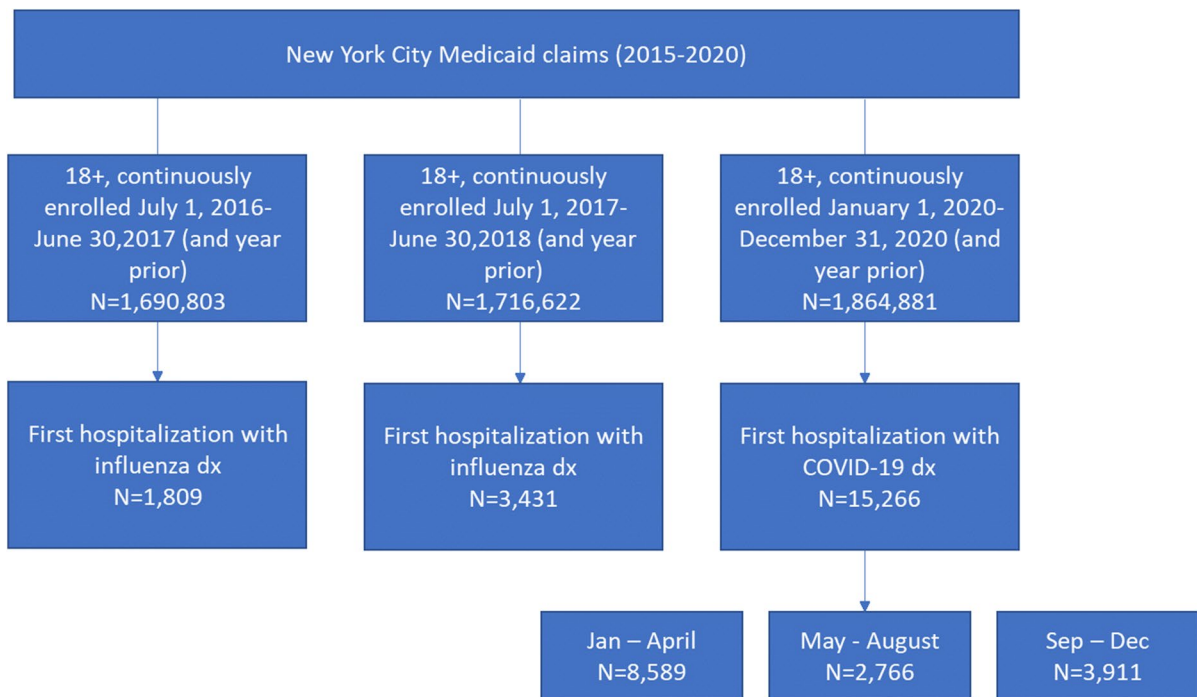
New York City Medicaid claims (2015-2020)

18+, continuously enrolled July 1, 2016-June 30,2017 (and year prior)
N=1,690,803

18+, continuously enrolled July 1, 2017-June 30,2018 (and year prior)
N=1,716,622

18+, continuously enrolled January 1, 2020-December 31, 2020 (and year prior)
N=1,864,881

First hospitalization with influenza dx
N=1,809

First hospitalization with influenza dx
N=3,431

First hospitalization with COVID-19 dx
N=15,266

Jan – April
N=8,589

May - August
N=2,766

Sep – Dec
N=3,911